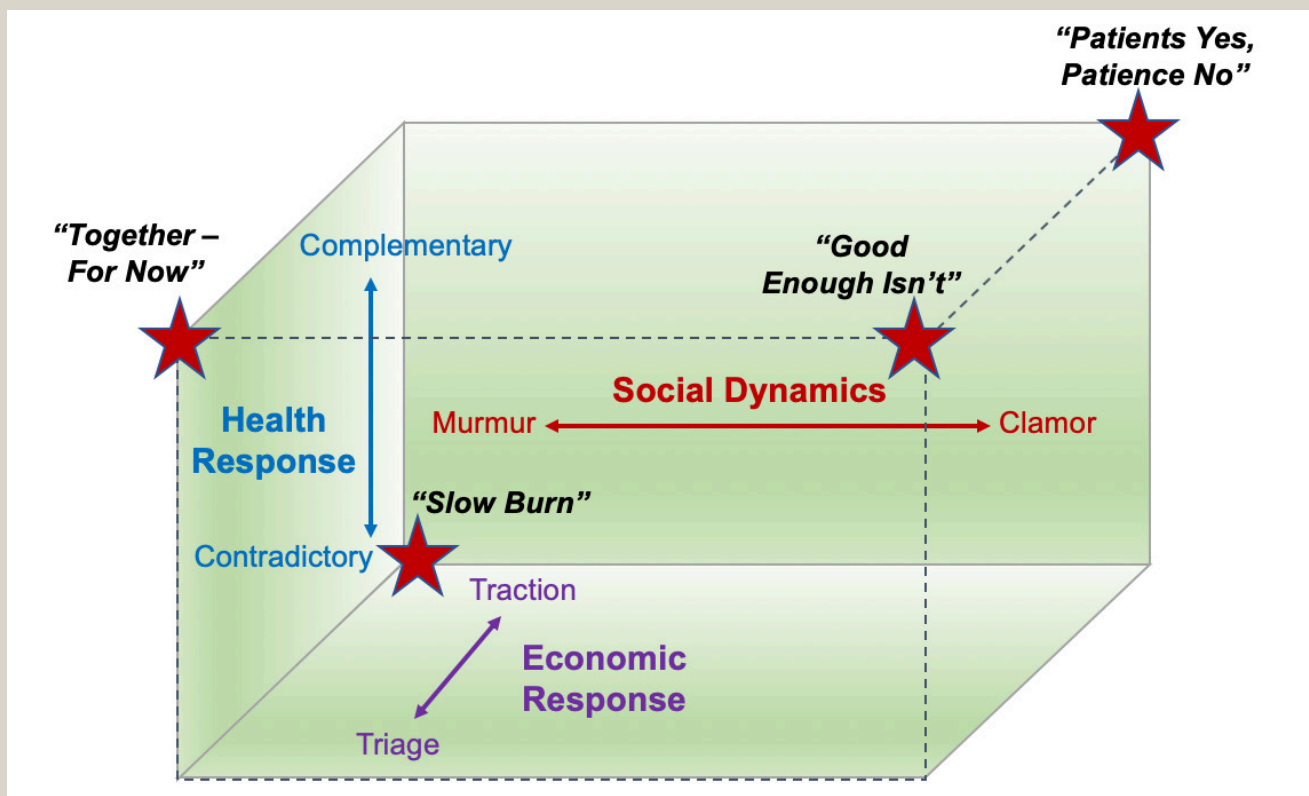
"Patients Yes, Patience No"

"Together – For Now"

Complementary

"Good Enough Isn't"

Social Dynamics

Health Response

Murmur

Clamor

"Slow Burn"

Contradictory

Traction

Economic Response

Triage